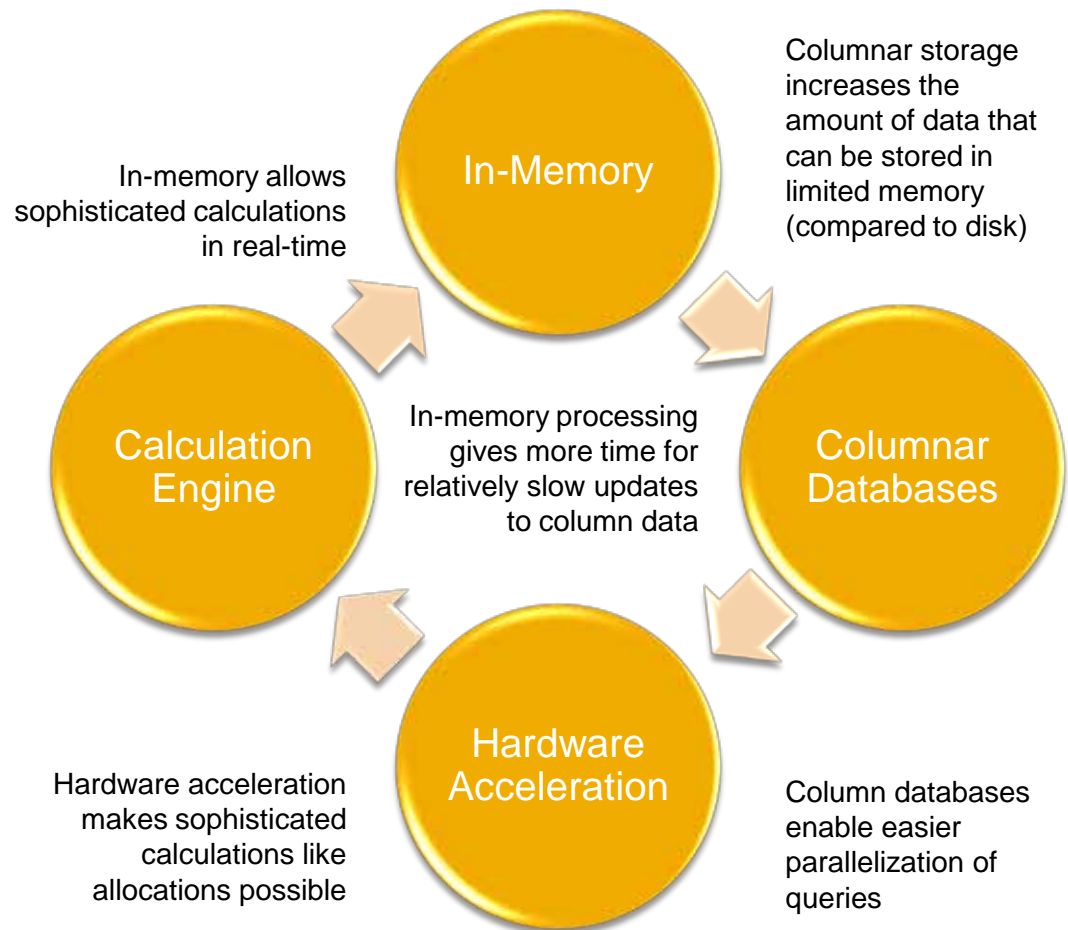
Columnar storage increases the amount of data that can be stored in limited memory (compared to disk)

In-memory allows sophisticated calculations in real-time

In-Memory

Calculation Engine

In-memory processing gives more time for relatively slow updates to column data

Columnar Databases

Hardware Acceleration

Hardware acceleration makes sophisticated calculations like allocations possible

Column databases enable easier parallelization of queries